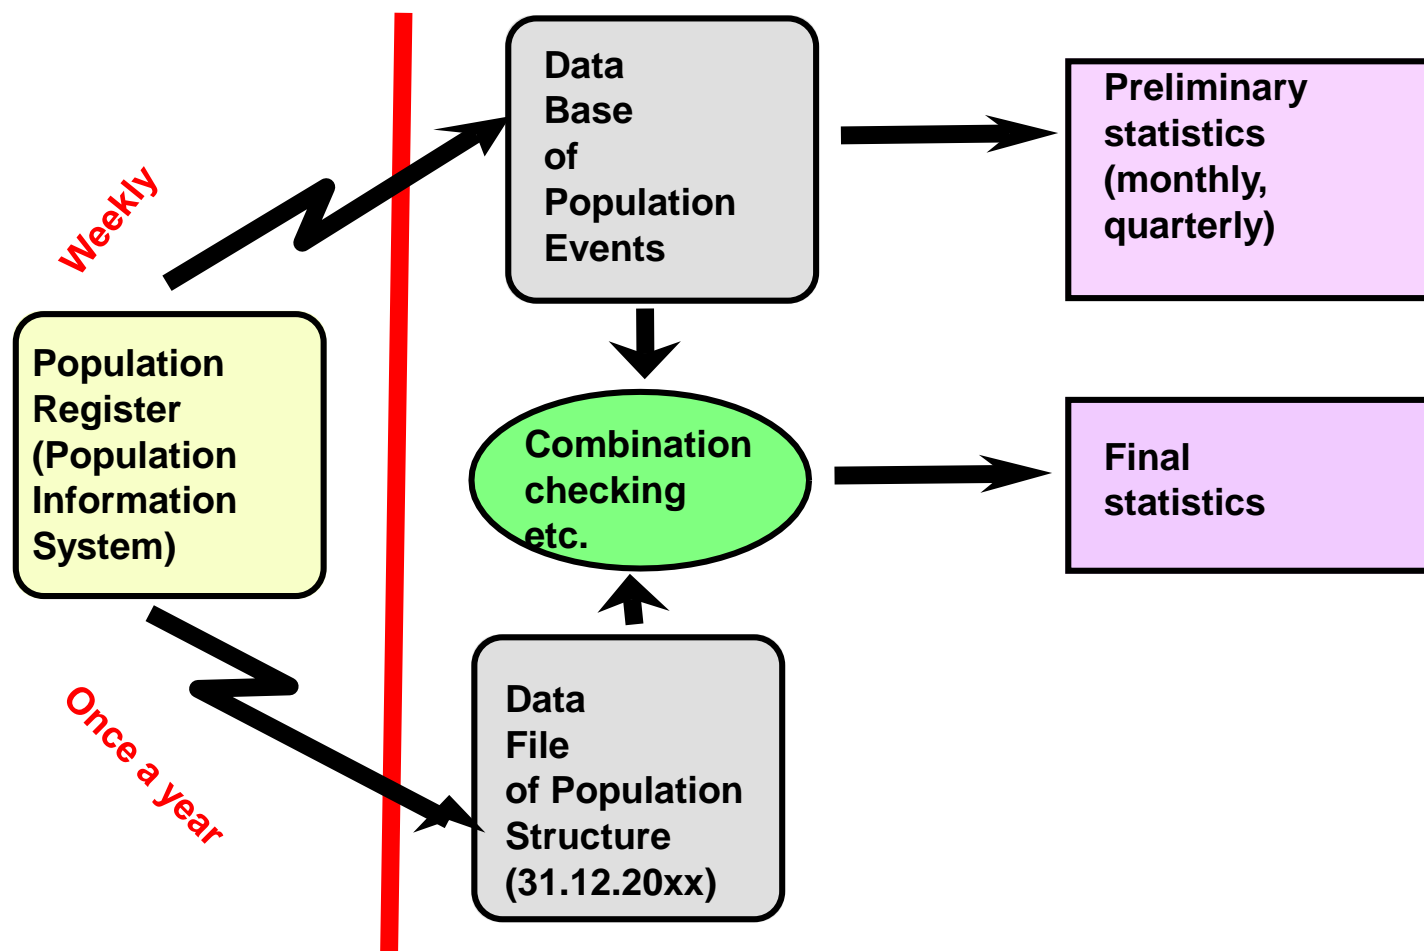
Weekly

Population Register (Population Information System)

Once a year

Data Base of Population Events

Preliminary statistics (monthly, quarterly)

Combination checking etc.

Final statistics

Data File of Population Structure (31.12.20xx)